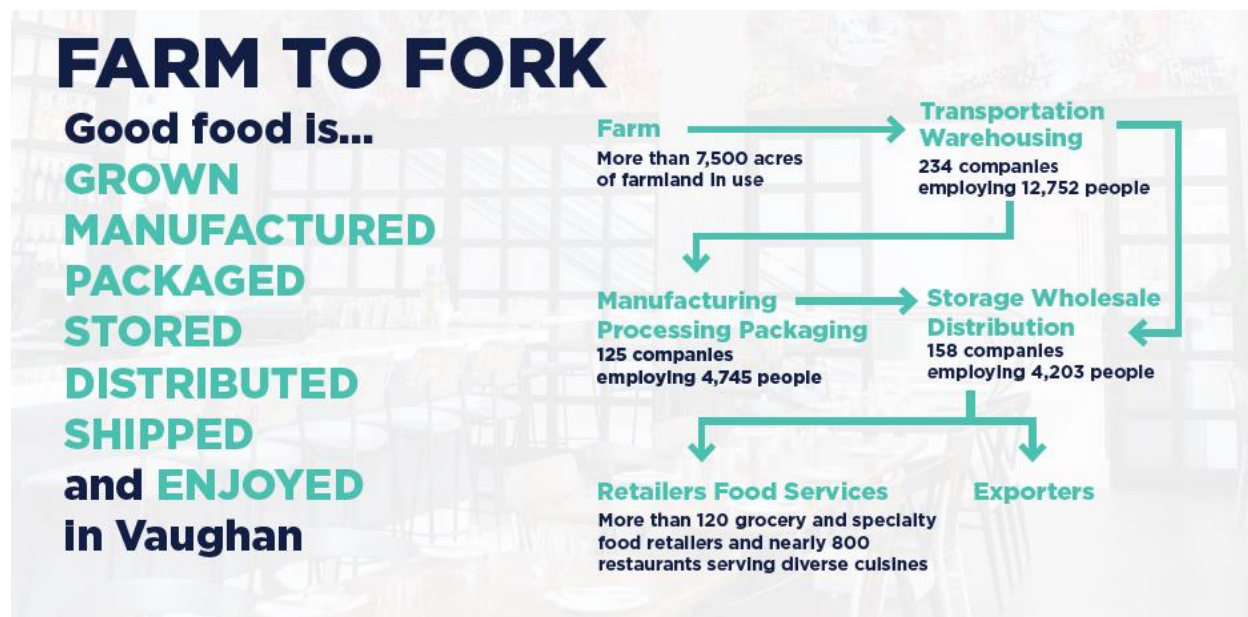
FARM TO FORK

Good food is...
GROWN
MANUFACTURED
PACKAGED
STORED
DISTRIBUTED
SHIPPED
and ENJOYED
in Vaughan

Farm
More than 7,500 acres of farmland in use

Transportation Warehousing
234 companies employing 12,752 people

Manufacturing Processing Packaging
125 companies employing 4,745 people

Storage Wholesale Distribution
158 companies employing 4,203 people

Retailers Food Services
More than 120 grocery and specialty food retailers and nearly 800 restaurants serving diverse cuisines

Exporters